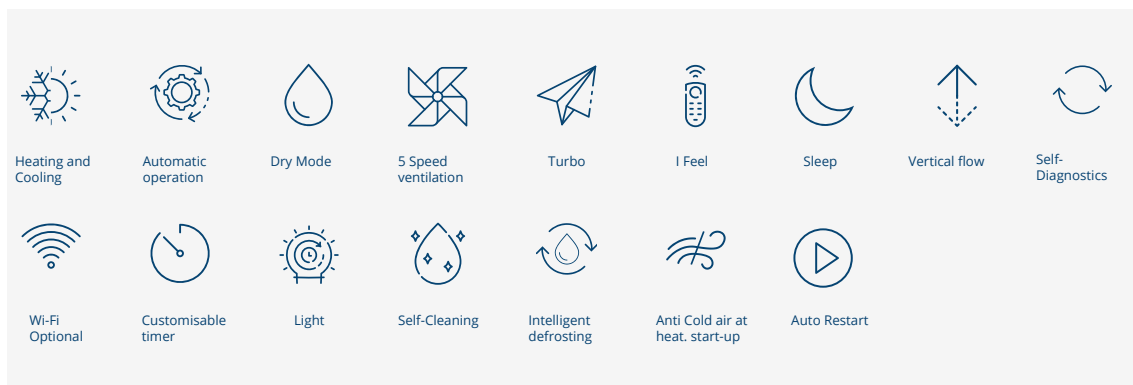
Heating and Cooling

Automatic operation

Dry Mode

5 Speed ventilation

Turbo

I Feel

Sleep

Vertical flow

Self-Diagnostics

Wi-Fi Optional

Customisable timer

Light

Self-Cleaning

Intelligent defrosting

Anti Cold air at heat. start-up

Auto Restart